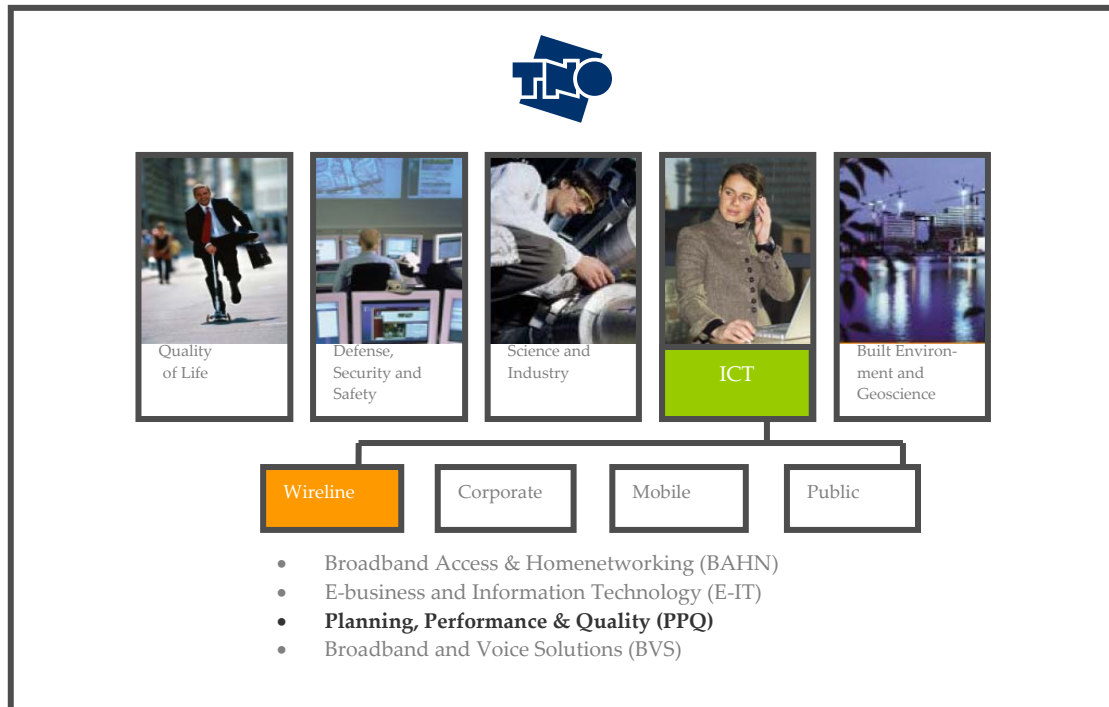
TNO

Quality of Life

Defense, Security and Safety

Science and Industry

ICT

Built Environment and Geoscience

Wireline

Corporate

Mobile

Public

- Broadband Access & Homenetworking (BAHN)
- E-business and Information Technology (E-IT)
- **Planning, Performance & Quality (PPQ)**
- Broadband and Voice Solutions (BVS)